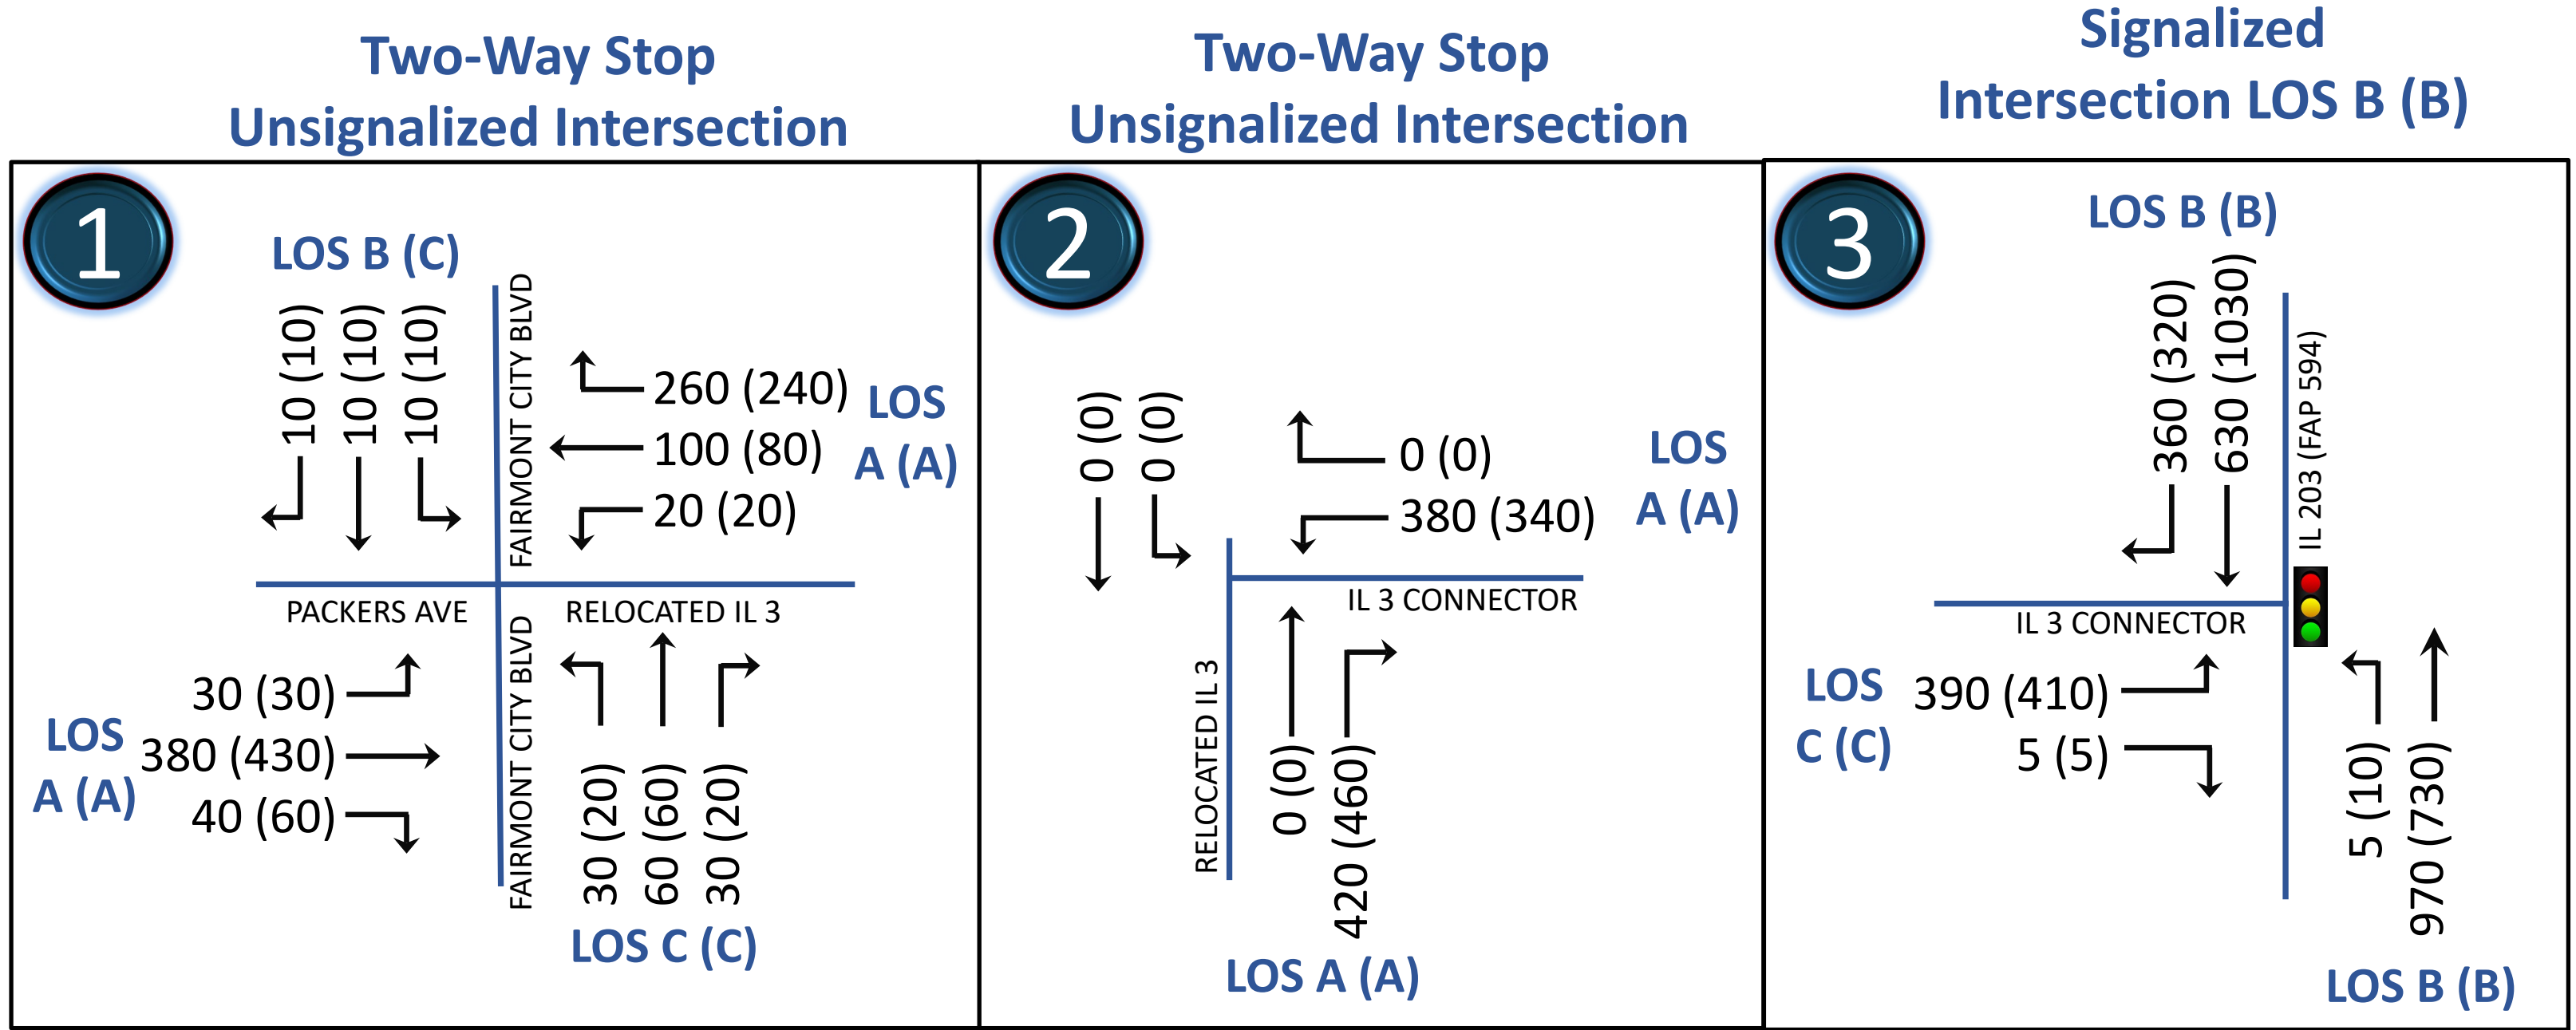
Two-Way Stop Unsignalized Intersection

Two-Way Stop Unsignalized Intersection

Signalized Intersection LOS B (B)

1

LOS B (C)

10 (10) 10 (10) 10 (10)

FAIRMONT CITY BLVD

260 (240)
100 (80)
20 (20)

LOS A (A)

PACKERS AVE

RELOCATED IL 3

30 (30)
380 (430)
40 (60)

LOS A (A)

FAIRMONT CITY BLVD

30 (20) 60 (60) 30 (20)

LOS C (C)

2

0 (0) 0 (0)

0 (0)
380 (340)

LOS A (A)

IL 3 CONNECTOR

RELOCATED IL 3

0 (0) 420 (460)

LOS A (A)

3

LOS B (B)

360 (320) 630 (1030)

IL 203 (FAP 594)

IL 3 CONNECTOR

LOS C (C)

390 (410)
5 (5)

5 (10) 970 (730)

LOS B (B)